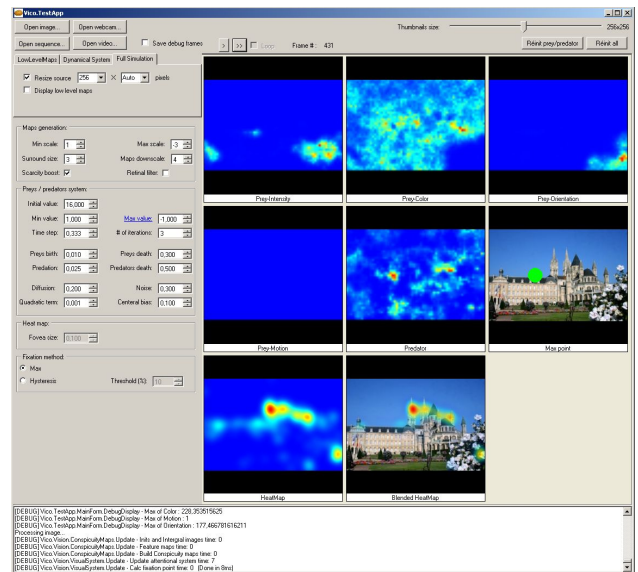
Vico.TestApp

Open image... Open webcam...

Open sequence... Open video... Save debug frames > >> Loop Frame # : 431

Thumbnails size: 256x256

Réinit prey/predator Réinit all

LowLevelMaps Dynamical System Full Simulation

Resize source 256 X Auto pixels

Display low level maps

Maps generation:

Min scale: 1 Max scale: -3

Surround size: 3 Maps downscale: 4

Scarcity boost: Retinal filter:

Preys / predators system:

Initial value: 16,000

Min value: 1,000 Max value: -1,000

Time step: 0,333 # of iterations: 3

Preys birth: 0,010 Preys death: 0,300

Predation: 0,025 Predators death: 0,500

Diffusion: 0,200 Noise: 0,300

Quadratic term: 0,001 Centeral bias: 0,100

Heat map:

Fovea size: 0,100

Fixation method:

Max

Hysteresis Threshold (%): 10

Prey-Intensity

Prey-Color

Prey-Orientation

Prey-Motion

Predator

Max point

HeatMap

Blended HeatMap

[DEBUG] Vico.TestApp.MainForm.DebugDisplay - Max of Color : 228,353515625
[DEBUG] Vico.TestApp.MainForm.DebugDisplay - Max of Motion : 1
[DEBUG] Vico.TestApp.MainForm.DebugDisplay - Max of Orientation : 177,466781616211
Processing image...
[DEBUG] Vico.Vision.ConspicuityMaps.Update - Inits and Integral images time: 0
[DEBUG] Vico.Vision.ConspicuityMaps.Update - Feature maps time: 0
[DEBUG] Vico.Vision.ConspicuityMaps.Update - Build Conspicuity maps time: 0
[DEBUG] Vico.Vision.VisualSystem.Update - Update attentional system time: 7
[DEBUG] Vico.Vision.VisualSystem.Update - Calc fixation point time: 0 (Done in 8ms)